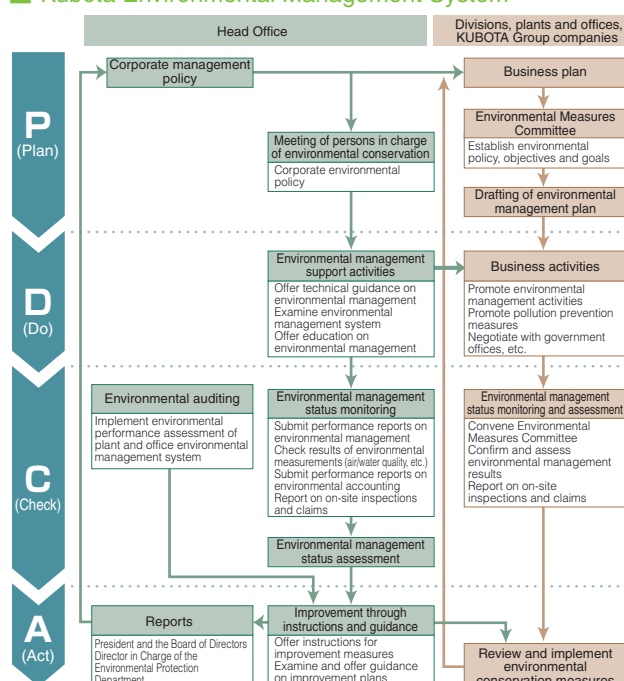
Kubota Environmental Management System

Head Office

Divisions, plants and offices, KUBOTA Group companies

P (Plan)

Corporate management policy

Business plan

Meeting of persons in charge of environmental conservation

Corporate environmental policy

Environmental Measures Committee

Establish environmental policy, objectives and goals

Drafting of environmental management plan

D (Do)

Environmental management support activities

Offer technical guidance on environmental management
Examine environmental management system
Offer education on environmental management

Business activities

Promote environmental management activities
Promote pollution prevention measures
Negotiate with government offices, etc.

C (Check)

Environmental auditing

Implement environmental performance assessment of plant and office environmental management system

Environmental management status monitoring

Submit performance reports on environmental management
Check results of environmental measurements (air/water quality, etc.)
Submit performance reports on environmental accounting
Report on on-site inspections and claims

Environmental management status monitoring and assessment

Convene Environmental Measures Committee
Confirm and assess environmental management results
Report on on-site inspections and claims

Environmental management status assessment

A (Act)

Reports

President and the Board of Directors
Director in Charge of the Environmental Protection Department

Improvement through instructions and guidance

Offer instructions for improvement measures
Examine and offer guidance on improvement plans

Review and implement environmental conservation measures